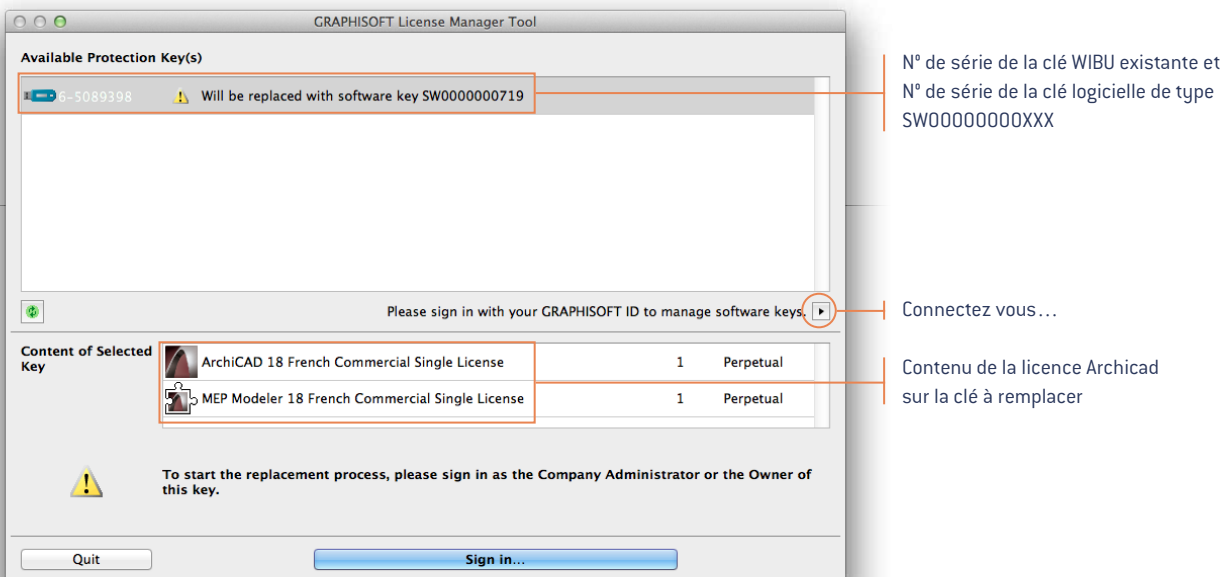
GRAPHISOFT License Manager Tool

Available Protection Key(s)

6-5089398 Will be replaced with software key SW0000000719

Please sign in with your GRAPHISOFT ID to manage software keys.

Content of Selected Key

| | | |
|---|---|---|
| ArchiCAD 18 French Commercial Single License | 1 | Perpetual |
| MEP Modeler 18 French Commercial Single License | 1 | Perpetual |

To start the replacement process, please sign in as the Company Administrator or the Owner of this key.

Quit

Sign in...

N° de série de la clé WIBU existante et N° de série de la clé logicielle de type SW00000000XXX

Connectez vous…

Contenu de la licence Archicad sur la clé à remplacer